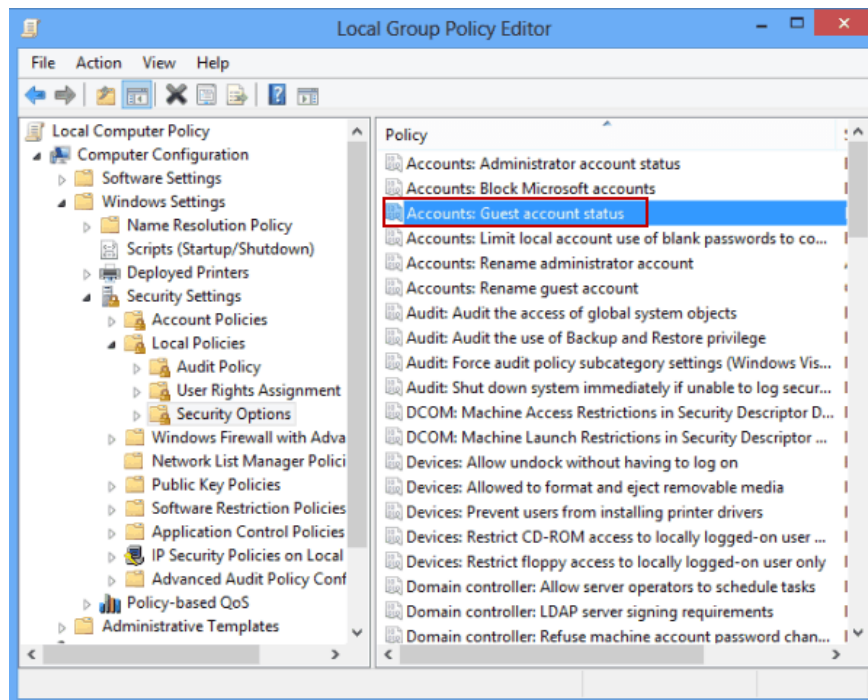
Local Group Policy Editor

File Action View Help

Local Computer Policy
Computer Configuration
Software Settings
Windows Settings
Name Resolution Policy
Scripts (Startup/Shutdown)
Deployed Printers
Security Settings
Account Policies
Local Policies
Audit Policy
User Rights Assignment
Security Options
Windows Firewall with Adva
Network List Manager Polici
Public Key Policies
Software Restriction Policies
Application Control Policies
IP Security Policies on Local
Advanced Audit Policy Conf
Policy-based QoS
Administrative Templates

Policy
Accounts: Administrator account status
Accounts: Block Microsoft accounts
Accounts: Guest account status
Accounts: Limit local account use of blank passwords to co...
Accounts: Rename administrator account
Accounts: Rename guest account
Audit: Audit the access of global system objects
Audit: Audit the use of Backup and Restore privilege
Audit: Force audit policy subcategory settings (Windows Vis...
Audit: Shut down system immediately if unable to log secur...
DCOM: Machine Access Restrictions in Security Descriptor D...
DCOM: Machine Launch Restrictions in Security Descriptor ...
Devices: Allow undock without having to log on
Devices: Allowed to format and eject removable media
Devices: Prevent users from installing printer drivers
Devices: Restrict CD-ROM access to locally logged-on user ...
Devices: Restrict floppy access to locally logged-on user only
Domain controller: Allow server operators to schedule tasks
Domain controller: LDAP server signing requirements
Domain controller: Refuse machine account password chan...